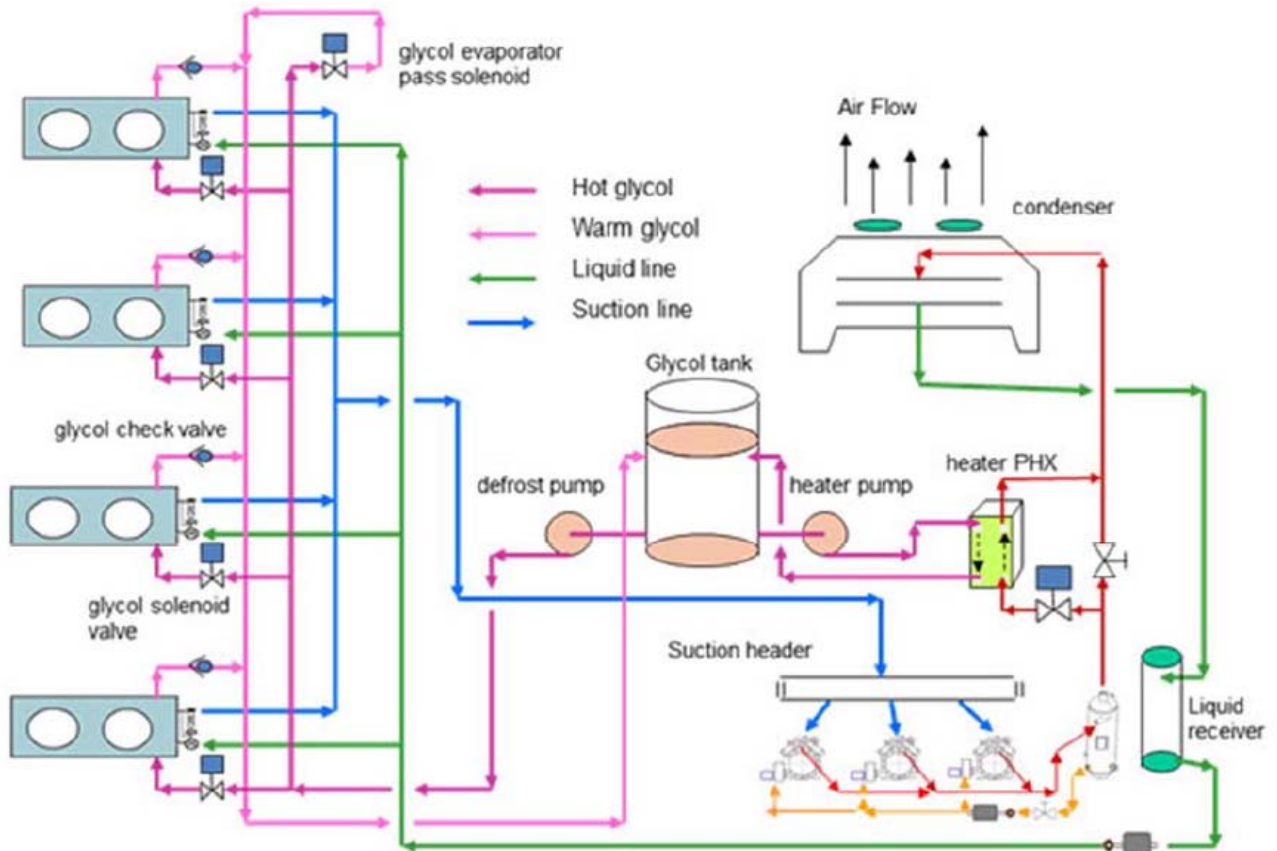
glycol evaporator pass solenoid

Air Flow

Hot glycol
Warm glycol
Liquid line
Suction line

condenser

Glycol tank

glycol check valve

heater PHX

defrost pump

heater pump

glycol solenoid valve

Suction header

Liquid receiver